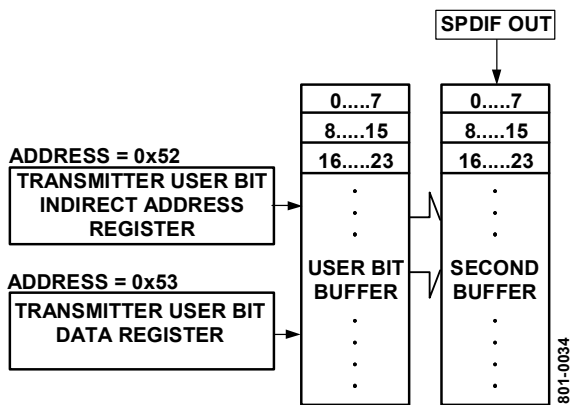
SPDIF OUT

0.....7
8.....15
16.....23
USER BIT BUFFER

0.....7
8.....15
16.....23
SECOND BUFFER

ADDRESS = 0x52
TRANSMITTER USER BIT INDIRECT ADDRESS REGISTER

ADDRESS = 0x53
TRANSMITTER USER BIT DATA REGISTER

801-0034